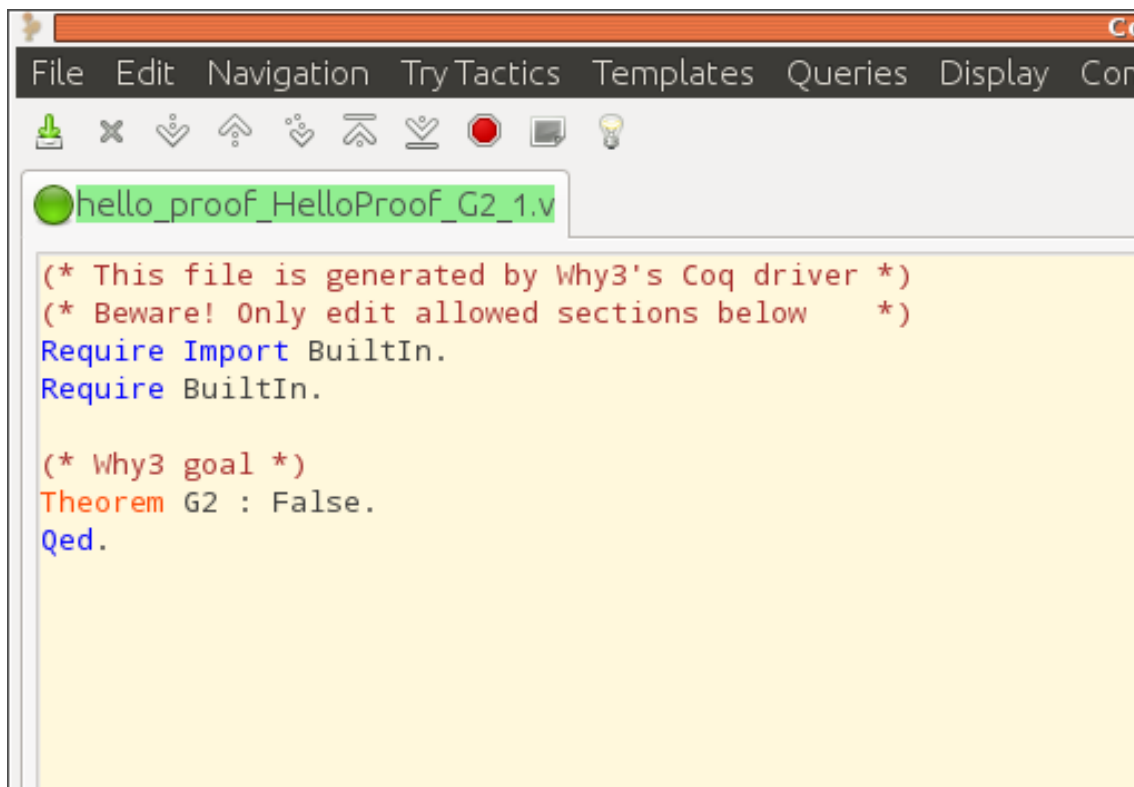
Co

File Edit Navigation Try Tactics Templates Queries Display Com

hello_proof_HelloProof_G2_1.v

(* This file is generated by Why3's Coq driver *)
(* Beware! Only edit allowed sections below    *)
Require Import BuiltIn.
Require BuiltIn.

(* Why3 goal *)
Theorem G2 : False.
Qed.